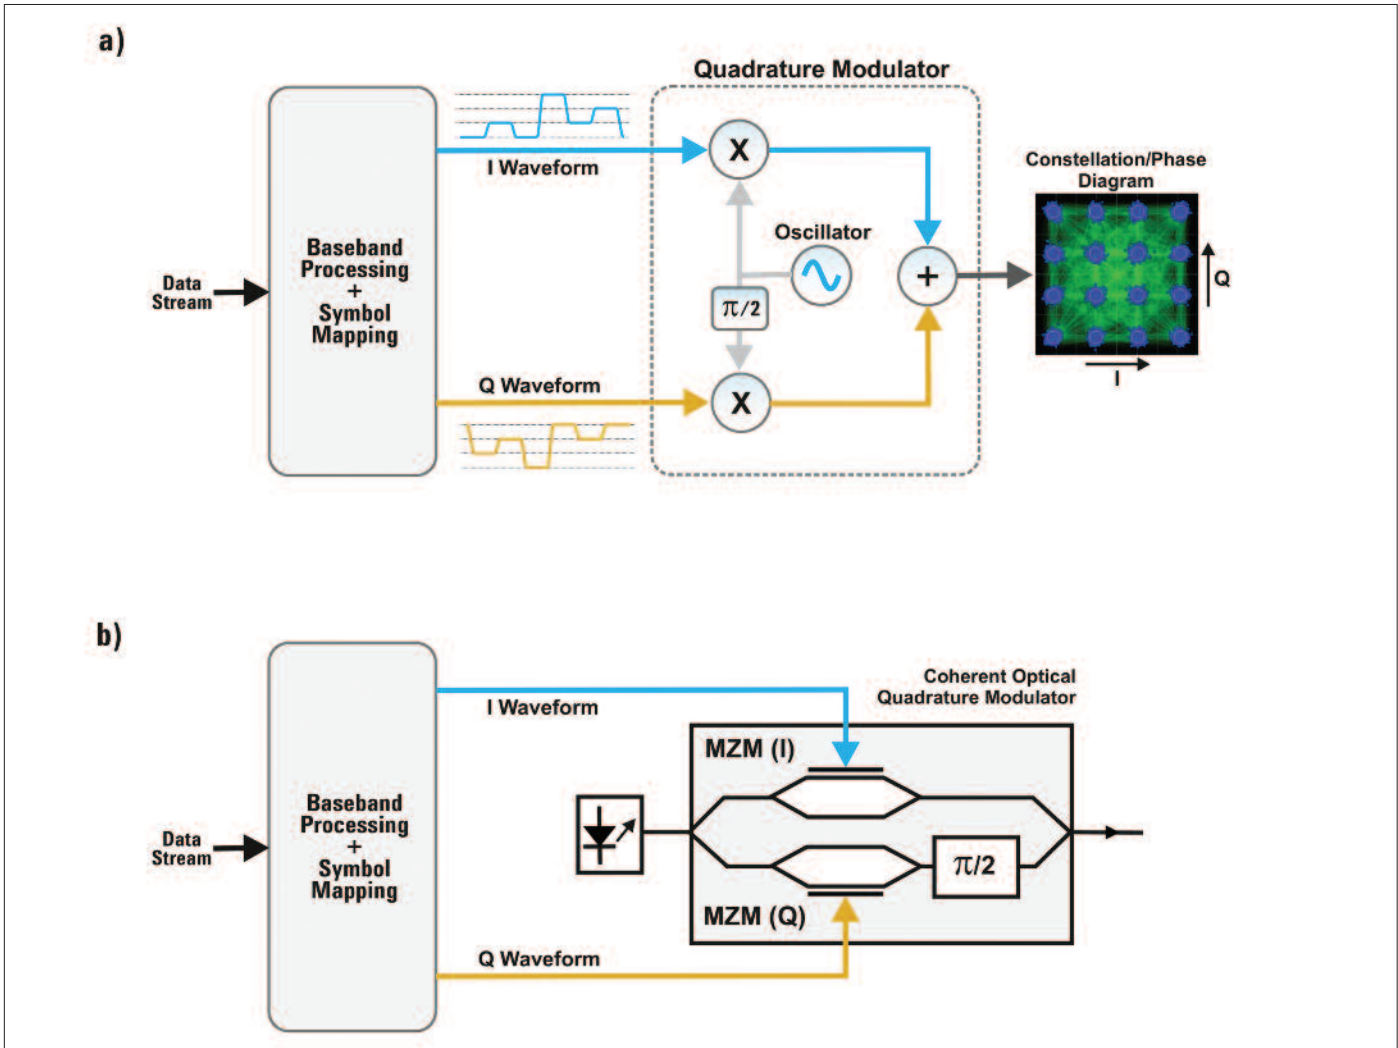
a)

Quadrature Modulator

Data Stream

Baseband Processing + Symbol Mapping

I Waveform

X

Oscillator

$\pi/2$

+

X

Q Waveform

Constellation/Phase Diagram

Q

I

b)

Data Stream

Baseband Processing + Symbol Mapping

I Waveform

Coherent Optical Quadrature Modulator

MZM (I)

$\pi/2$

MZM (Q)

Q Waveform